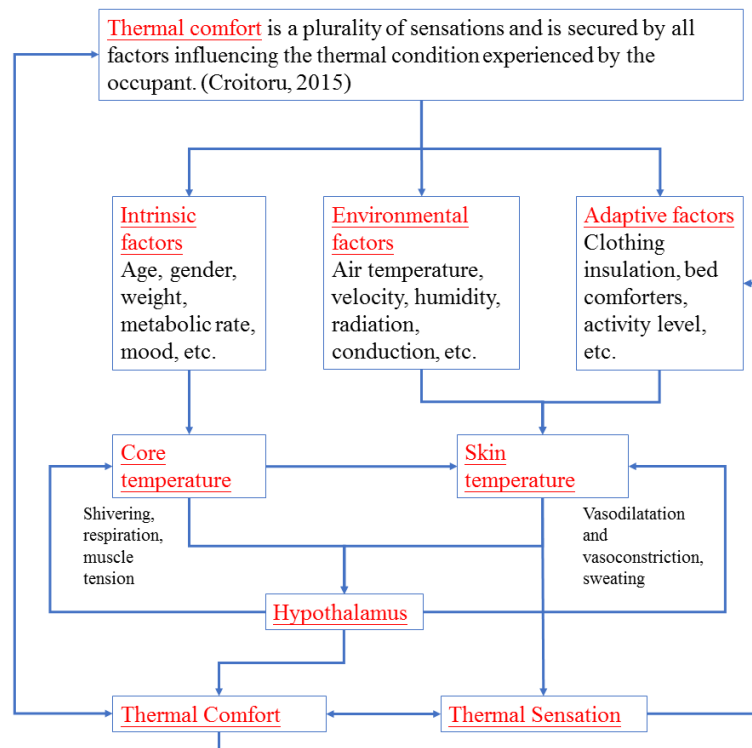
Thermal comfort is a plurality of sensations and is secured by all factors influencing the thermal condition experienced by the occupant. (Croitoru, 2015)

Intrinsic factors
Age, gender, weight, metabolic rate, mood, etc.

Environmental factors
Air temperature, velocity, humidity, radiation, conduction, etc.

Adaptive factors
Clothing insulation, bed comforters, activity level, etc.

Core temperature

Skin temperature

Shivering, respiration, muscle tension

Vasodilatation and vasoconstriction, sweating

Hypothalamus

Thermal Comfort

Thermal Sensation